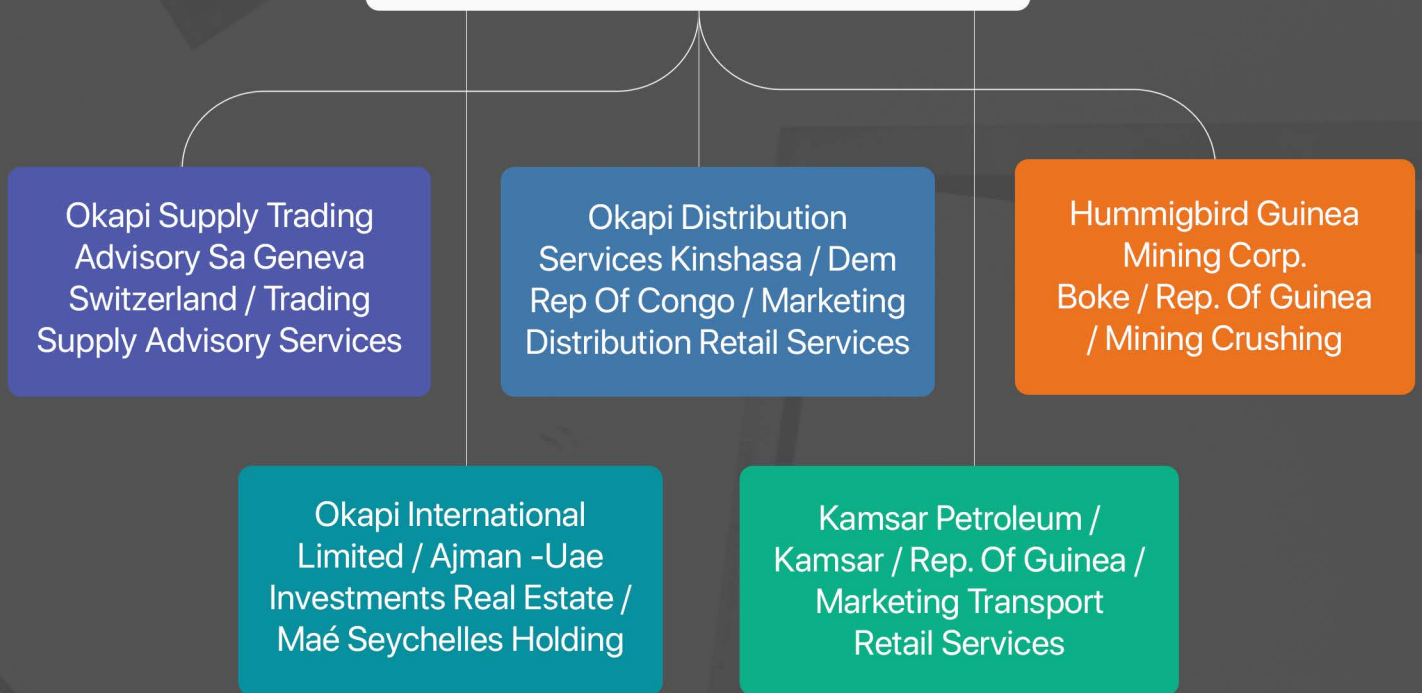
Okapi Supply Trading Advisory Sa Geneva Switzerland / Trading Supply Advisory Services

Okapi Distribution Services Kinshasa / Dem Rep Of Congo / Marketing Distribution Retail Services

Hummigbird Guinea Mining Corp. Boke / Rep. Of Guinea / Mining Crushing

Okapi International Limited / Ajman -Uae Investments Real Estate / Maé Seychelles Holding

Kamsar Petroleum / Kamsar / Rep. Of Guinea / Marketing Transport Retail Services